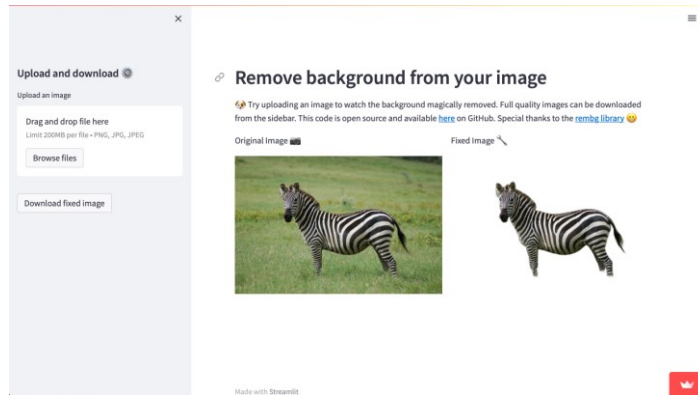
×

Upload and download ⚙️

Upload an image

Drag and drop file here
Limit 200MB per file • PNG, JPG, JPEG

Browse files

Download fixed image

≡

Remove background from your image

🐶 Try uploading an image to watch the background magically removed. Full quality images can be downloaded from the sidebar. This code is open source and available here on GitHub. Special thanks to the rembg library 😀

Original Image 📷

Fixed Image 🔧

Made with Streamlit